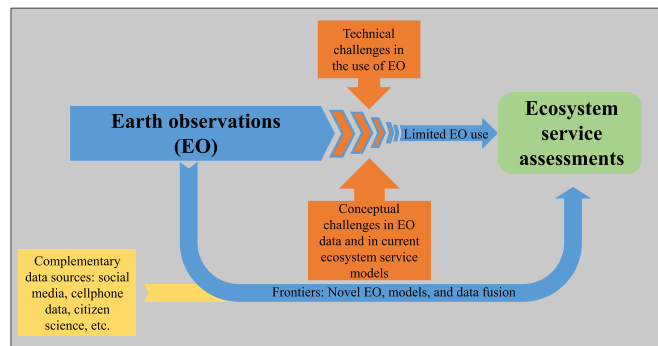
Technical challenges in the use of EO

Earth observations (EO)

Limited EO use

Ecosystem service assessments

Conceptual challenges in EO data and in current ecosystem service models

Complementary data sources: social media, cellphone data, citizen science, etc.

Frontiers: Novel EO, models, and data fusion